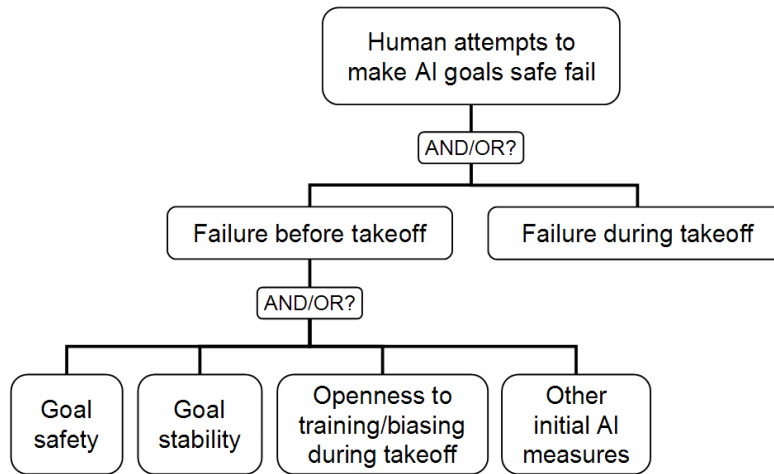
Human attempts to make AI goals safe fail

AND/OR?

Failure before takeoff

Failure during takeoff

AND/OR?

Goal safety

Goal stability

Openness to training/biasing during takeoff

Other initial AI measures